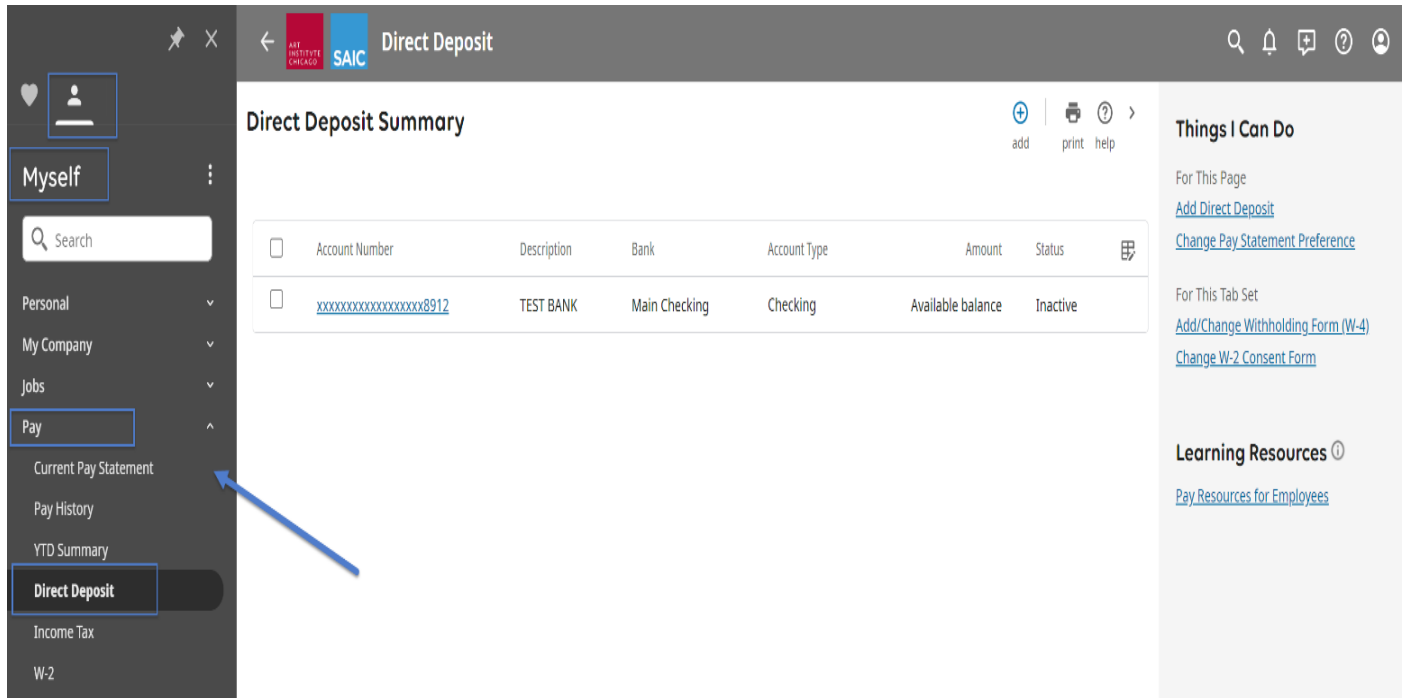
ART INSTITUTE CHICAGO SAIC Direct Deposit

Myself

Search

Personal
My Company
Jobs
Pay
Current Pay Statement
Pay History
YTD Summary
Direct Deposit
Income Tax
W-2

Direct Deposit Summary

add print help

| | Account Number | Description | Bank | Account Type | Amount | Status |
|---|---|---|---|---|---|---|
| | xxxxxxxxxxxxxxxxx8912 | TEST BANK | Main Checking | Checking | Available balance | Inactive |

Things I Can Do

For This Page
Add Direct Deposit
Change Pay Statement Preference

For This Tab Set
Add/Change Withholding Form (W-4)
Change W-2 Consent Form

Learning Resources

Pay Resources for Employees